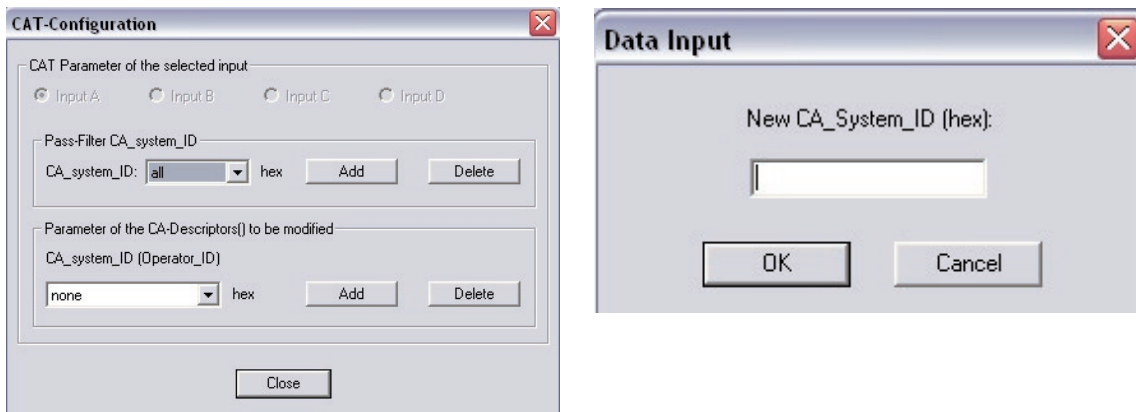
CAT-Configuration

CAT Parameter of the selected input

Input A Input B Input C Input D

Pass-Filter CA_system_ID

CA_system_ID: all hex Add Delete

Parameter of the CA-Descriptors() to be modified

CA_system_ID (Operator_ID)

none hex Add Delete

Close

Data Input

New CA_System_ID (hex):

OK Cancel